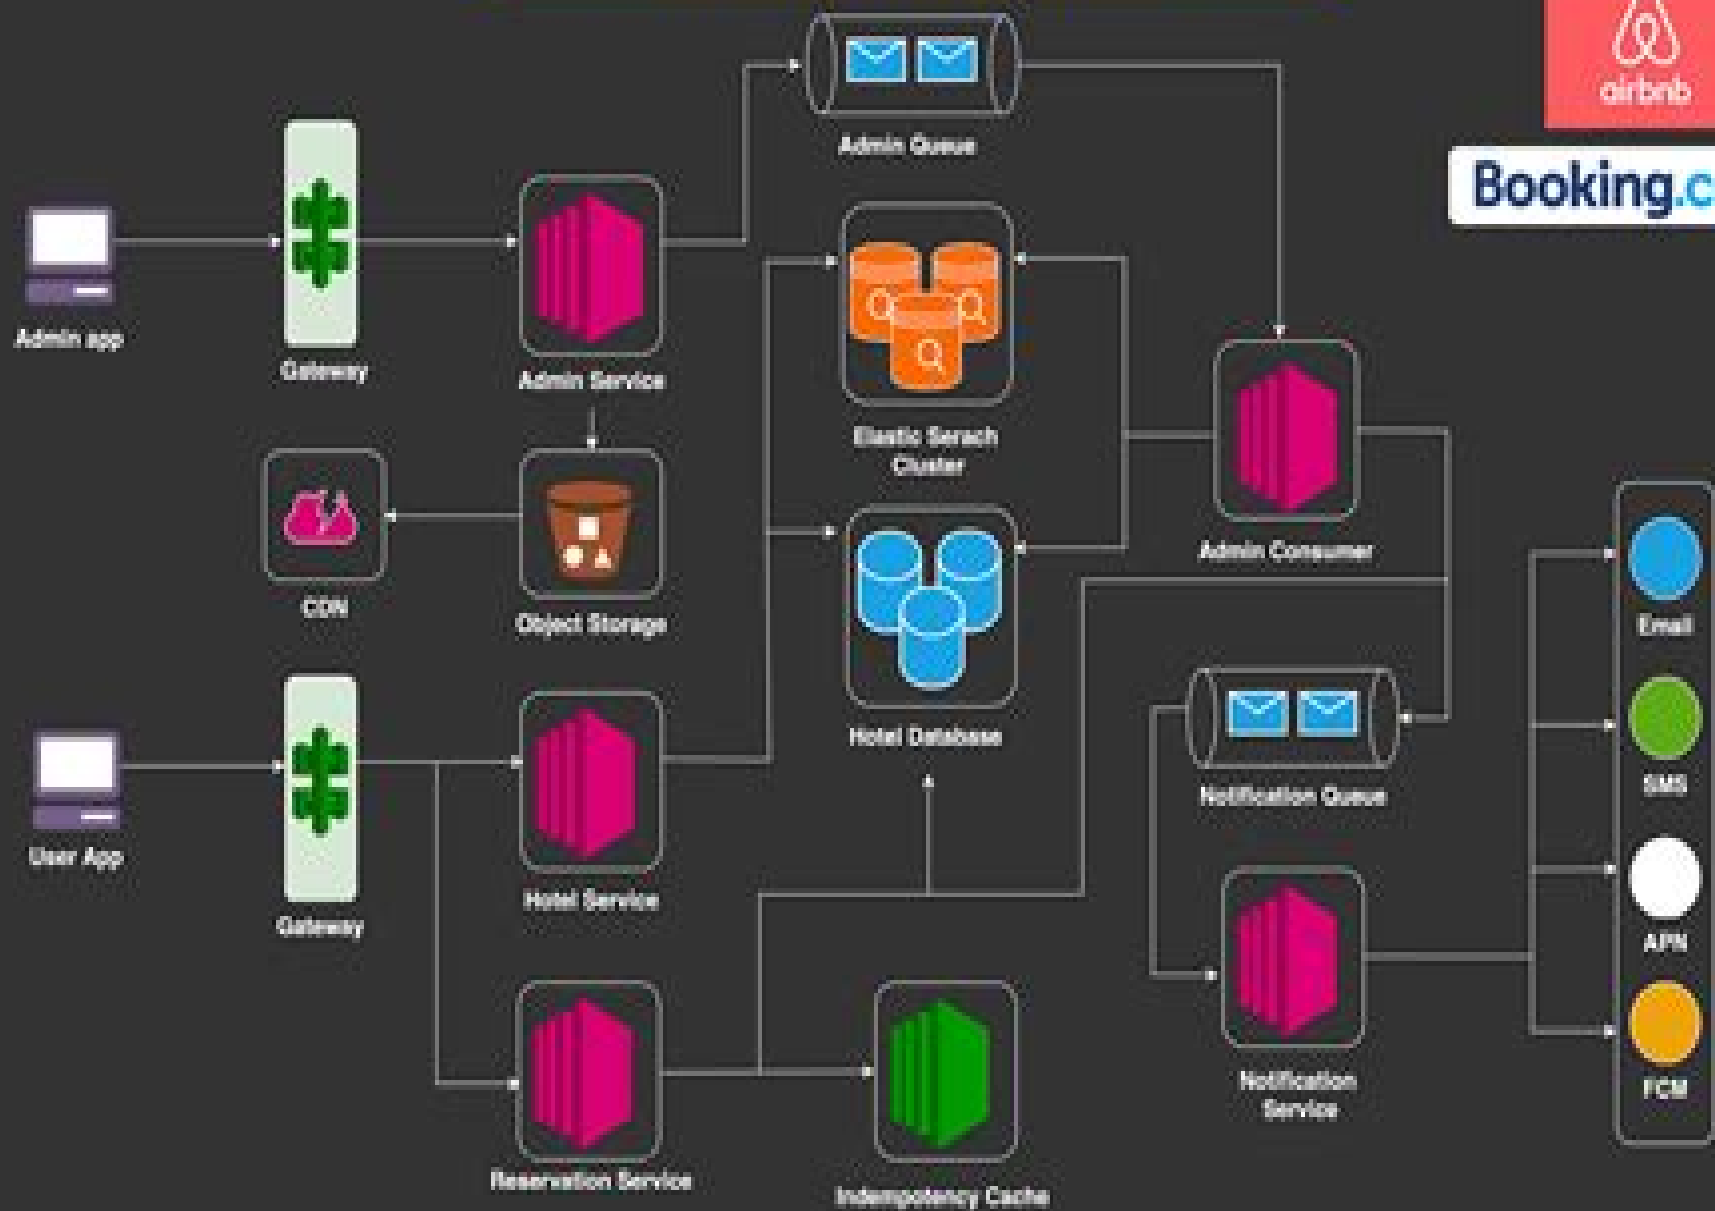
airbnb

Booking.c

Admin Queue

Admin app

Gateway

Admin Service

Elastic Serach Cluster

Admin Consumer

CDN

Object Storage

Hotel Database

Email

SMS

APN

FCM

Notification Queue

User App

Gateway

Hotel Service

Notification Service

Reservation Service

Indempotency Cache